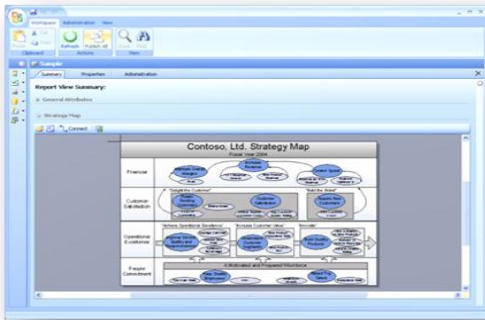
Workspace Administration View

Refresh Publish All

Clipboard Actions View

Sample

Summary Properties Administration

Report View Summary:

General Attributes

Strategy Map

Connect

Contoso, Ltd. Strategy Map

Fiscal Year 2006

Financial

Customer Satisfaction

"Delight the Customer"

"Build the Brand"

Operational Excellence

People Commitment

A Motivated and Prepared Workforce